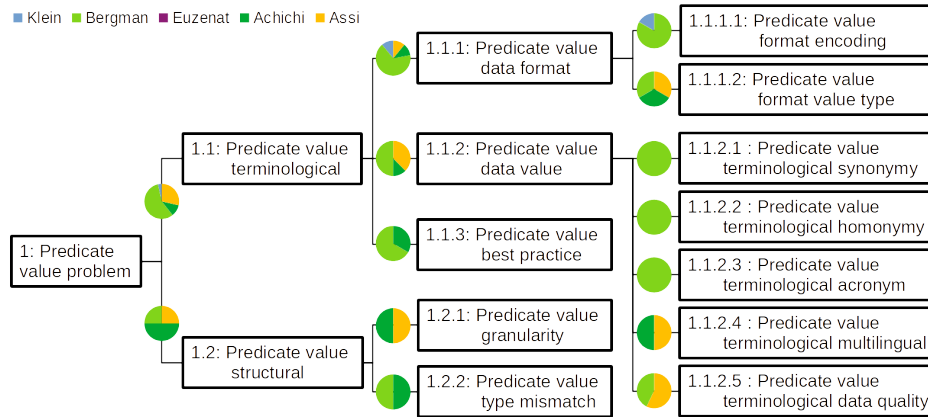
Klein Bergman Euzenat Achichi Assi

1: Predicate value problem

1.1: Predicate value terminological

1.2: Predicate value structural

1.1.1: Predicate value data format

1.1.2: Predicate value data value

1.1.3: Predicate value best practice

1.2.1: Predicate value granularity

1.2.2: Predicate value type mismatch

1.1.1.1: Predicate value format encoding

1.1.1.2: Predicate value format value type

1.1.2.1 : Predicate value terminological synonymy

1.1.2.2 : Predicate value terminological homonymy

1.1.2.3 : Predicate value terminological acronym

1.1.2.4 : Predicate value terminological multilingual

1.1.2.5 : Predicate value terminological data quality